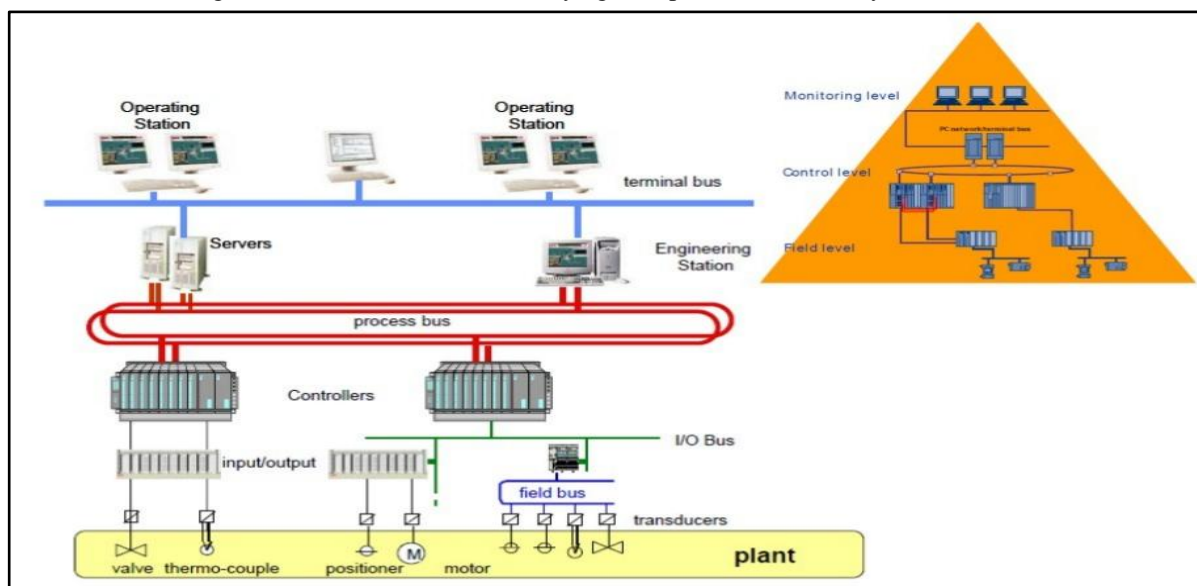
Operating Station

Operating Station

terminal bus

Servers

Engineering Station

process bus

Controllers

I/O Bus

input/output

field bus

transducers

M

valve thermo-couple positioner motor

plant

Monitoring level

PC network/terminal bus

Control level

Field level